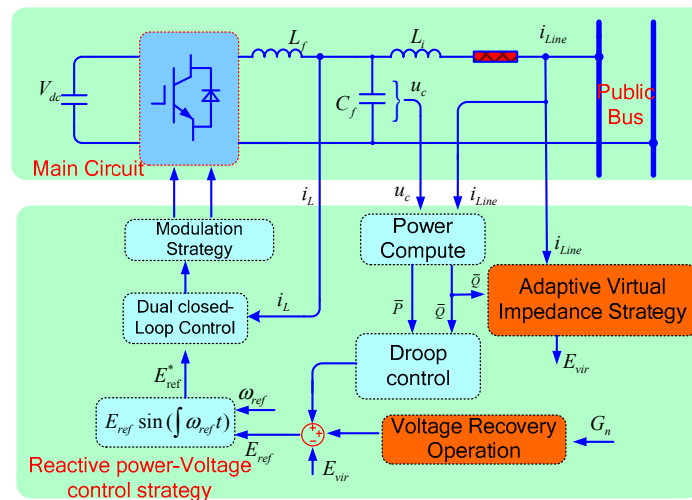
$V_{dc}$

$L_f$

$L_i$

$i_{Line}$

$C_f$

$u_c$

Public Bus

Main Circuit

$i_L$

$u_c$

$i_{Line}$

Modulation Strategy

Power Compute

$i_{Line}$

$\bar{Q}$

Adaptive Virtual Impedance Strategy

Dual closed-Loop Control

$i_L$

$\bar{P}$

$\bar{Q}$

Droop control

$E_{vir}$

$E^*_{ref}$

$\omega_{ref}$

$E_{ref}\sin(\int\omega_{ref}t)$

+

+

−

Voltage Recovery Operation

$G_n$

$E_{ref}$

$E_{vir}$

Reactive power-Voltage control strategy